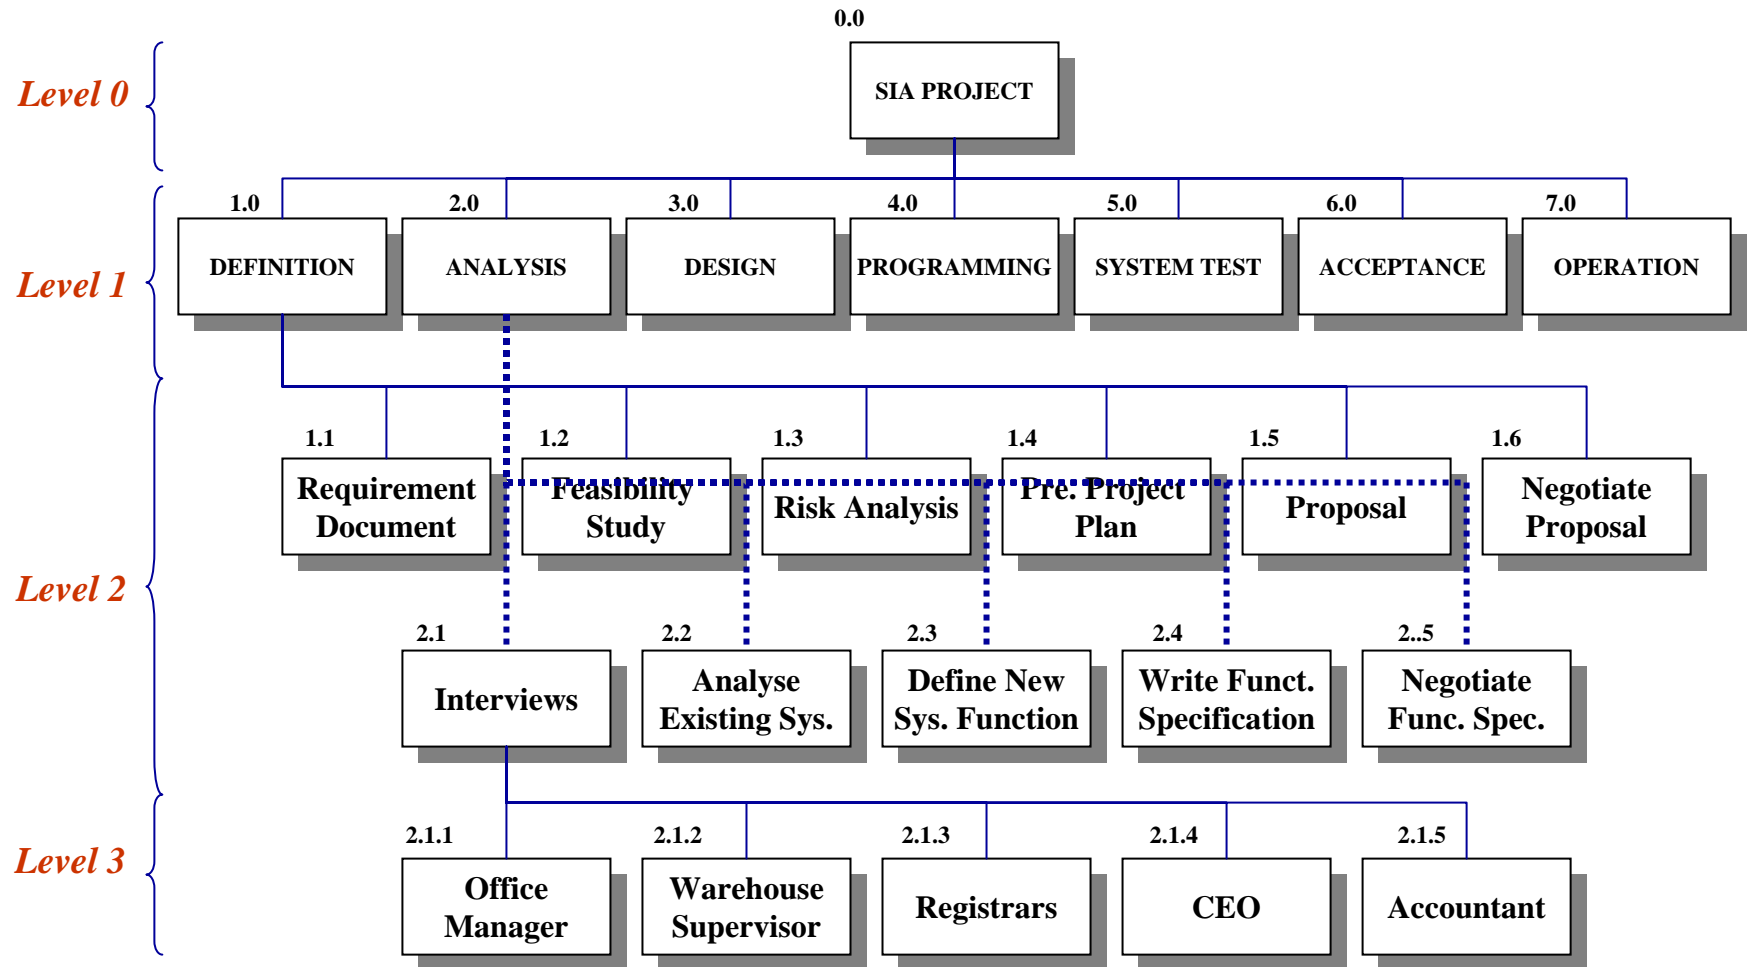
0.0
SIA PROJECT

Level 0

Level 1

1.0
DEFINITION

2.0
ANALYSIS

3.0
DESIGN

4.0
PROGRAMMING

5.0
SYSTEM TEST

6.0
ACCEPTANCE

7.0
OPERATION

Level 2

1.1
Requirement Document

1.2
Feasibility Study

1.3
Risk Analysis

1.4
Pre. Project Plan

1.5
Proposal

1.6
Negotiate Proposal

2.1
Interviews

2.2
Analyse Existing Sys.

2.3
Define New Sys. Function

2.4
Write Funct. Specification

2..5
Negotiate Func. Spec.

Level 3

2.1.1
Office Manager

2.1.2
Warehouse Supervisor

2.1.3
Registrars

2.1.4
CEO

2.1.5
Accountant